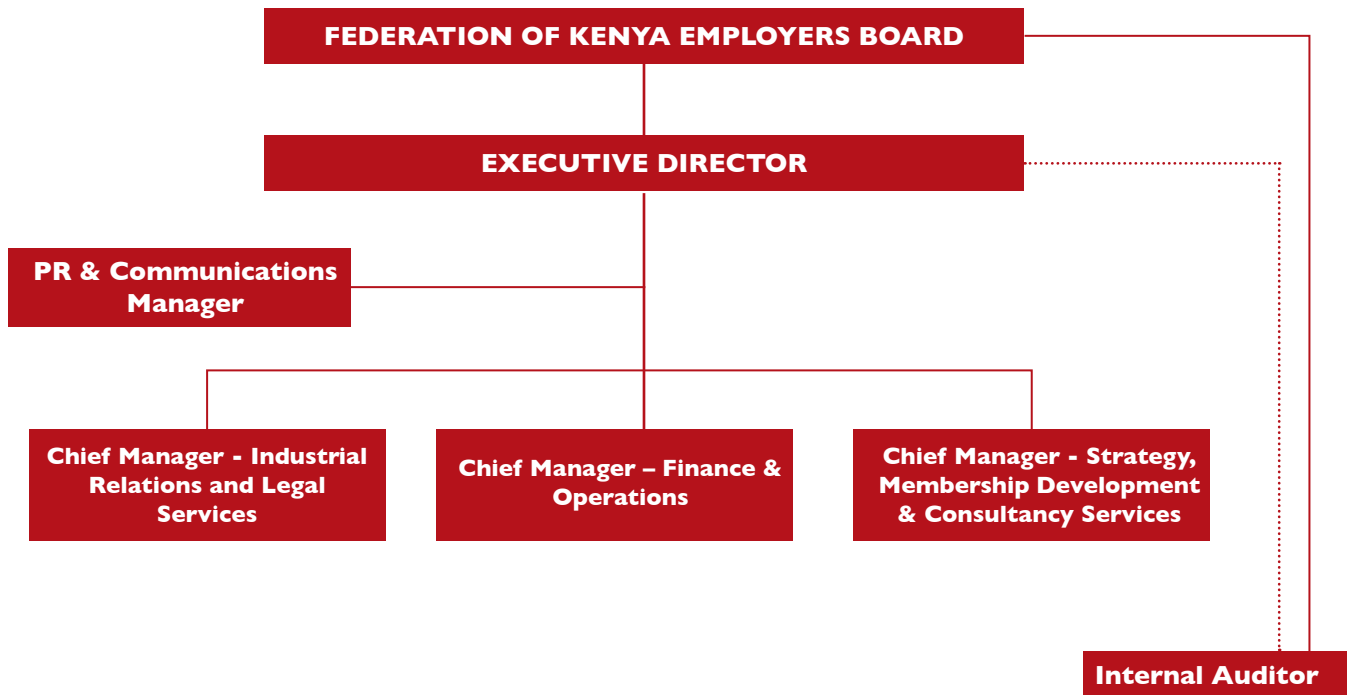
FEDERATION OF KENYA EMPLOYERS BOARD

EXECUTIVE DIRECTOR

PR & Communications Manager

Chief Manager - Industrial Relations and Legal Services

Chief Manager – Finance & Operations

Chief Manager - Strategy, Membership Development & Consultancy Services

Internal Auditor